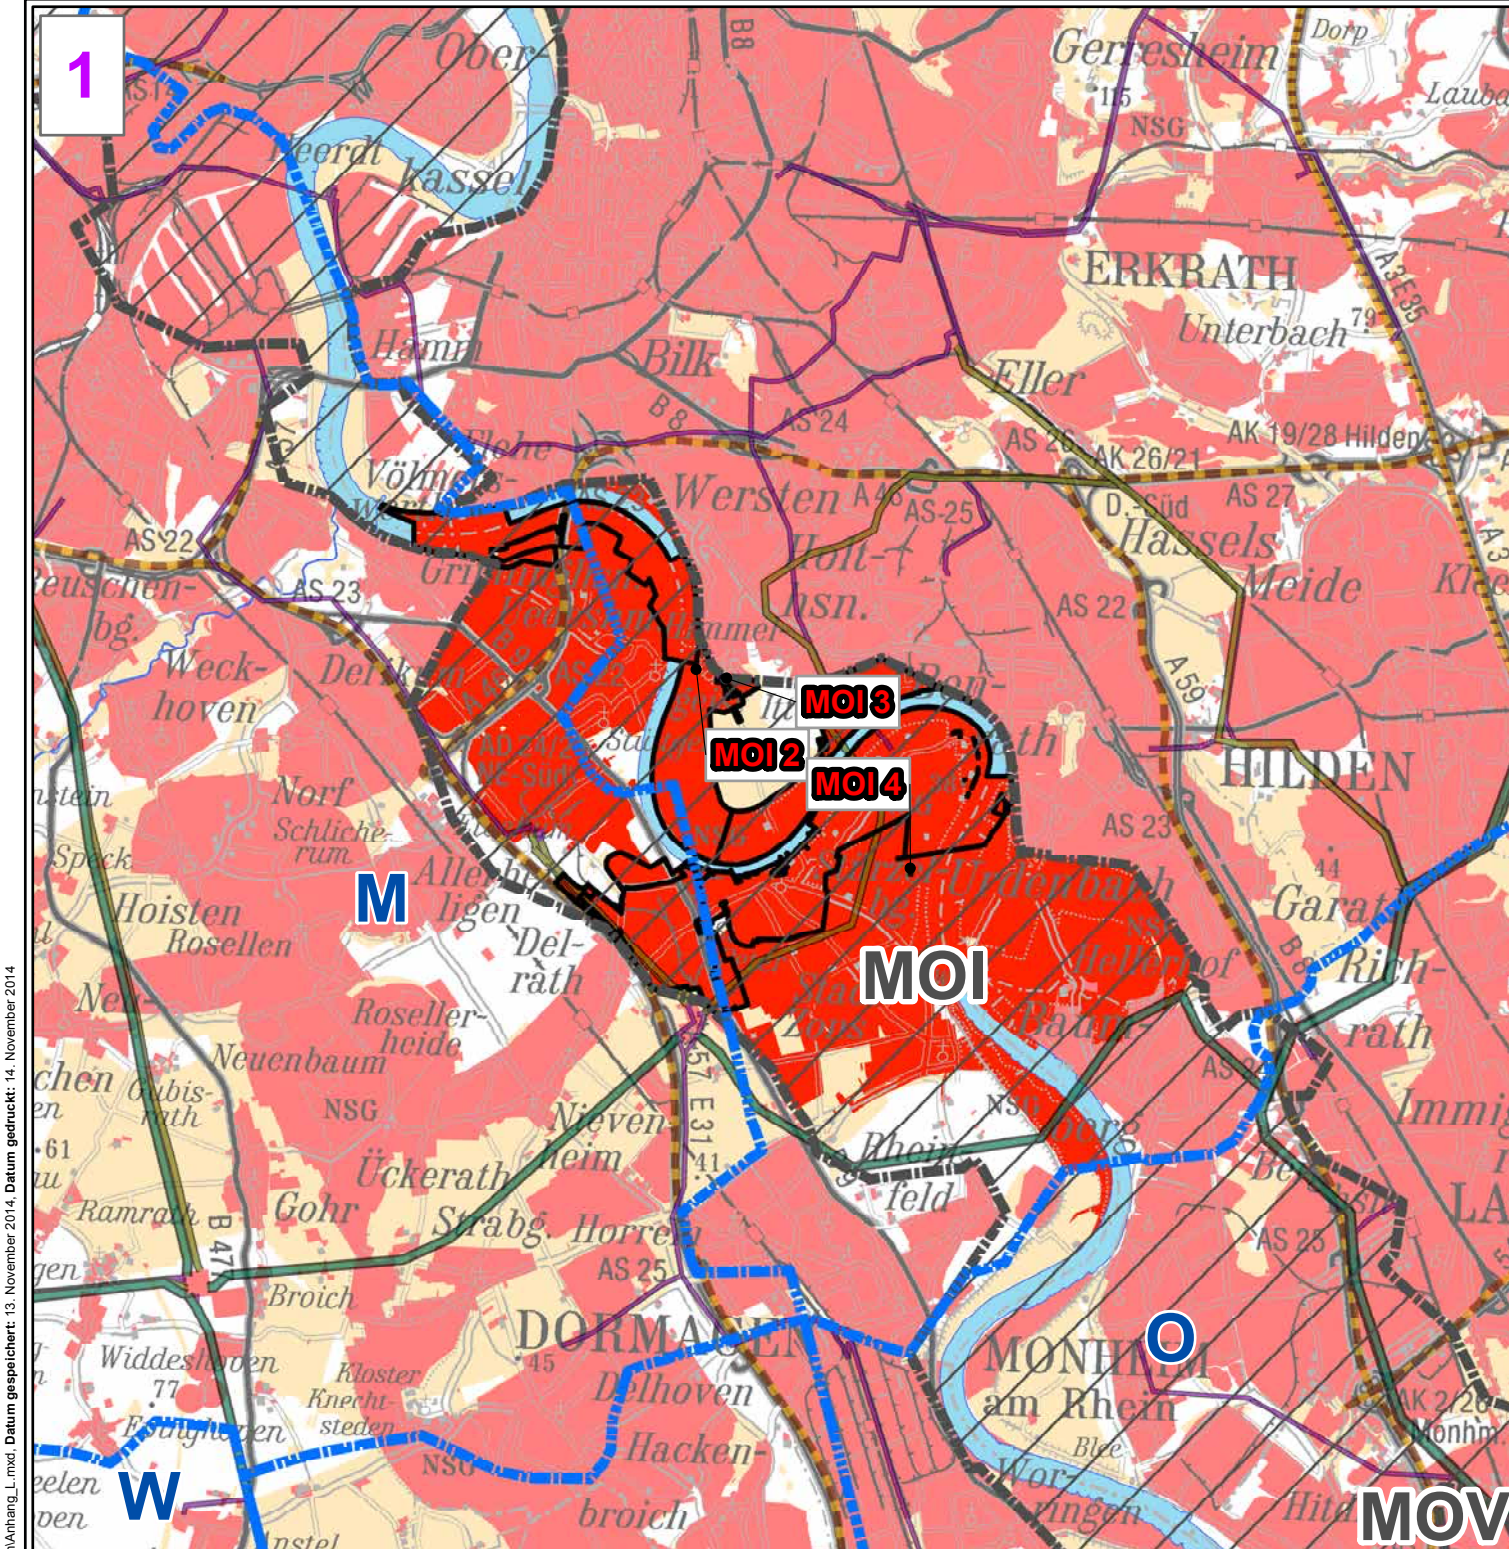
1

Ober-
Heerdt
Kassel
B8
Gerresheim
Dorp
Lauba
115
NSG
ERKRATH
Unterbach
79
A3E35
Hamm
Bilk
B8
AS 24
Eller
AS 26
AK 19/28 Hilden
AK 26/21
Volmerswerth
Flehe
Wersten
A46
AS 25
D.-Süd
AS 27
Hassels
AS 22
Holthausen
Heide
Kle
Reuschenberg
AS 23
Grimlinghausen
Weckhoven
Derikum
Himmelgeist
AS 22
A59
MOI 3
Benrath
MOI 2
MOI 4
HILDEN
Norf
Schlicherum
AS 23
Speck
44
Hoisten
Rosellen
M
Allerheiligen
Urdenbach
Garath
Del-rath
MOI
Hellerhof
Rich-rath
Neuenbaum
Roseller-heide
Baumberg
Gubisrath
NSG
61
Nievenheim
Immig
Ückerath
57 E31
41
Rheinfeld
Ramrath
B 47
Gohr
Straberg
Horrem
Be
AS 25
AS 25
Broich
DORMAGEN
O
Widdeshoven
Kloster Knechtsteden
45
MONHEIM am Rhein
77
Delhoven
AK 2/26
Monheim
Hackenbroich
Blee
W
NSG
Worringen
Hitdorf
MOV
Datum gespeichert: 13. November 2014, Datum gedruckt: 14. November 2014
Anhang_L.mxd